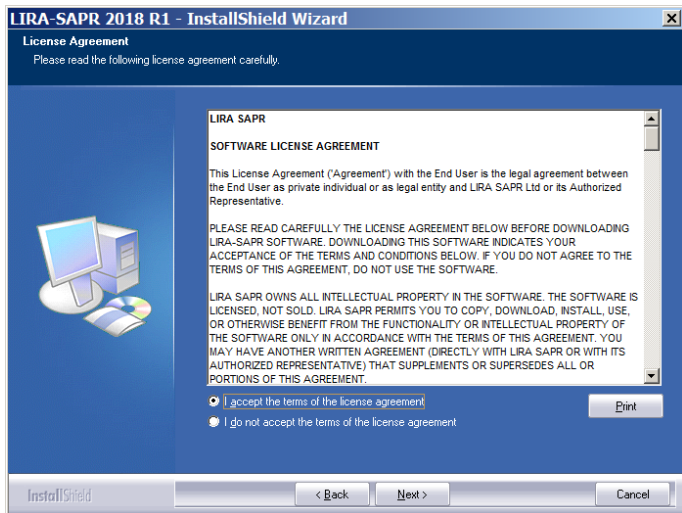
LIRA-SAPR 2018 R1 - InstallShield Wizard

License Agreement

Please read the following license agreement carefully.

LIRA SAPR

SOFTWARE LICENSE AGREEMENT

This License Agreement ('Agreement') with the End User is the legal agreement between the End User as private individual or as legal entity and LIRA SAPR Ltd or its Authorized Representative.

PLEASE READ CAREFULLY THE LICENSE AGREEMENT BELOW BEFORE DOWNLOADING LIRA-SAPR SOFTWARE. DOWNLOADING THIS SOFTWARE INDICATES YOUR ACCEPTANCE OF THE TERMS AND CONDITIONS BELOW. IF YOU DO NOT AGREE TO THE TERMS OF THIS AGREEMENT, DO NOT USE THE SOFTWARE.

LIRA SAPR OWNS ALL INTELLECTUAL PROPERTY IN THE SOFTWARE. THE SOFTWARE IS LICENSED, NOT SOLD. LIRA SAPR PERMITS YOU TO COPY, DOWNLOAD, INSTALL, USE, OR OTHERWISE BENEFIT FROM THE FUNCTIONALITY OR INTELLECTUAL PROPERTY OF THE SOFTWARE ONLY IN ACCORDANCE WITH THE TERMS OF THIS AGREEMENT. YOU MAY HAVE ANOTHER WRITTEN AGREEMENT (DIRECTLY WITH LIRA SAPR OR WITH ITS AUTHORIZED REPRESENTATIVE) THAT SUPPLEMENTS OR SUPERSEDES ALL OR PORTIONS OF THIS AGREEMENT.

I accept the terms of the license agreement

I do not accept the terms of the license agreement

Print

InstallShield

< Back

Next >

Cancel